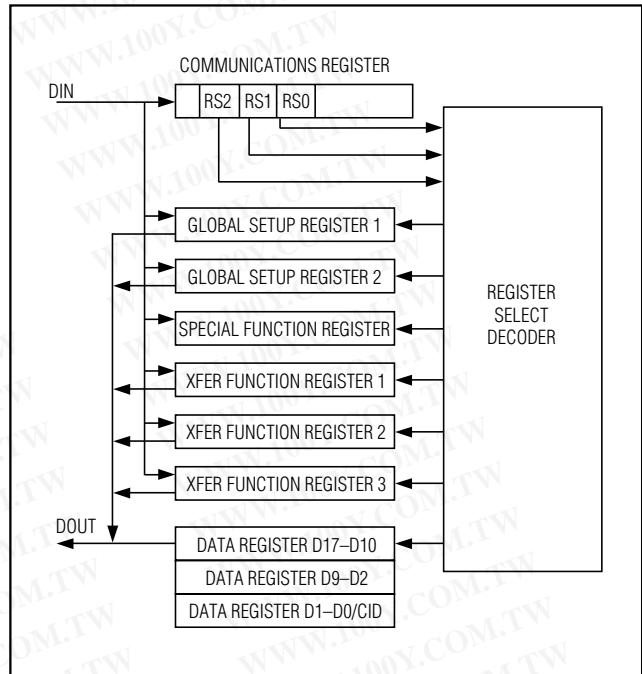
COMMUNICATIONS REGISTER

DIN

RS2 RS1 RS0

GLOBAL SETUP REGISTER 1

GLOBAL SETUP REGISTER 2

SPECIAL FUNCTION REGISTER

XFER FUNCTION REGISTER 1

XFER FUNCTION REGISTER 2

XFER FUNCTION REGISTER 3

DOUT

DATA REGISTER D17–D10

DATA REGISTER D9–D2

DATA REGISTER D1–D0/CID

REGISTER SELECT DECODER

WWW.100Y.COM.TW